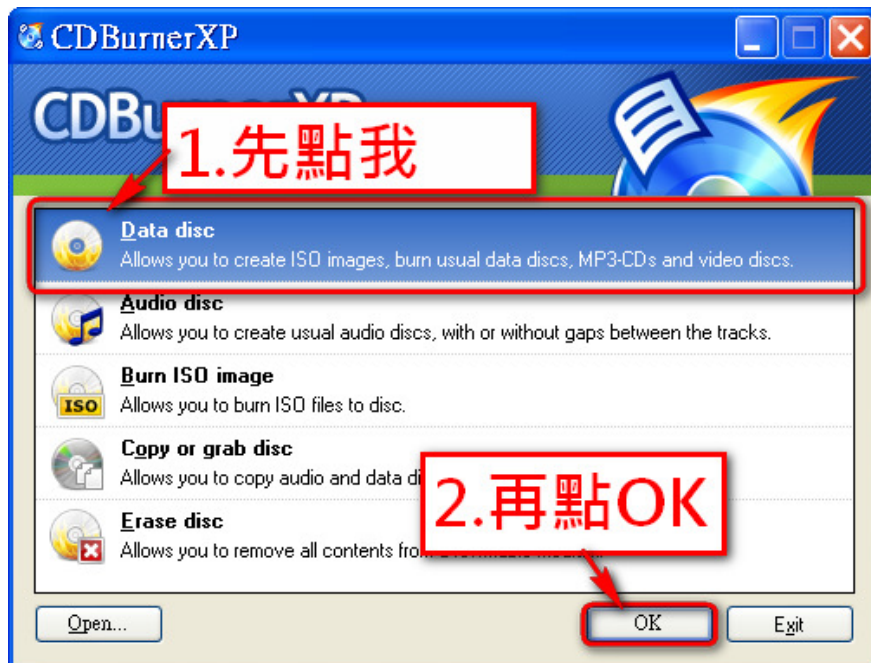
CDBurnerXP

CDBu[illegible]XP

1.先點我

Data disc
Allows you to create ISO images, burn usual data discs, MP3-CDs and video discs.

Audio disc
Allows you to create usual audio discs, with or without gaps between the tracks.

Burn ISO image
ISO
Allows you to burn ISO files to disc.

Copy or grab disc
Allows you to copy audio and data di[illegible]

2.再點OK

Erase disc
Allows you to remove all contents fro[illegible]

Open...

OK

Exit